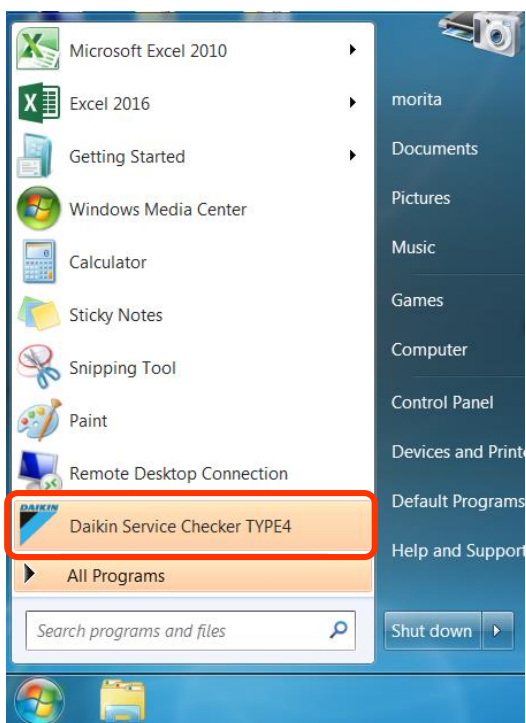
Microsoft Excel 2010
Excel 2016
Getting Started
Windows Media Center
Calculator
Sticky Notes
Snipping Tool
Paint
Remote Desktop Connection
DAIKIN
Daikin Service Checker TYPE4
All Programs
Search programs and files

morita
Documents
Pictures
Music
Games
Computer
Control Panel
Devices and Printe
Default Programs
Help and Support
Shut down